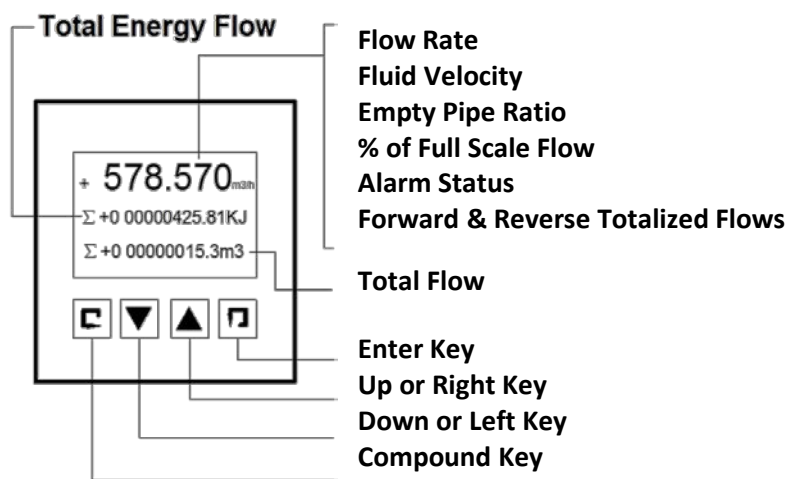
Total Energy Flow

+ 578.570m3/h
Σ +0 00000425.81KJ
Σ +0 00000015.3m3

Flow Rate
Fluid Velocity
Empty Pipe Ratio
% of Full Scale Flow
Alarm Status
Forward & Reverse Totalized Flows

Total Flow

Enter Key
Up or Right Key
Down or Left Key
Compound Key